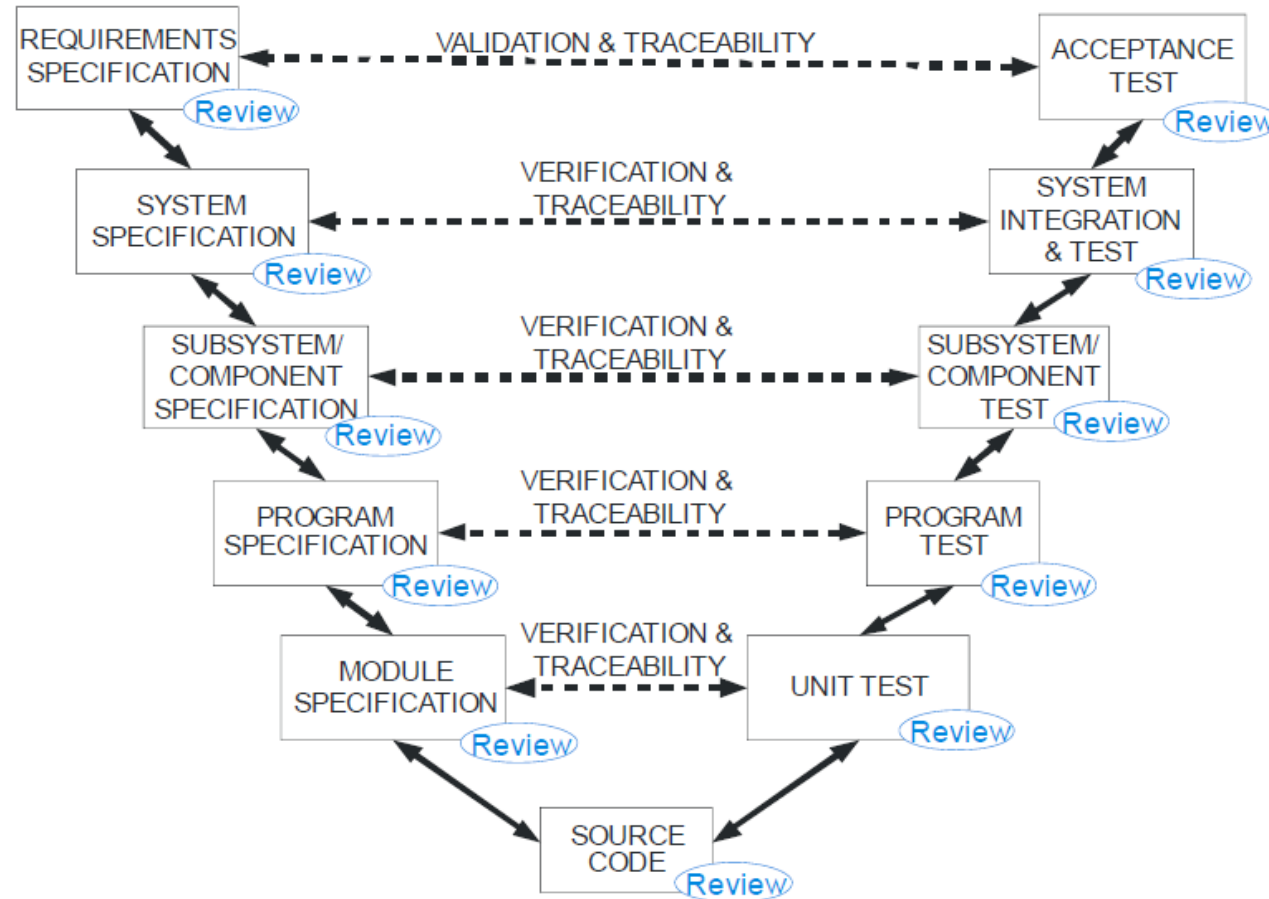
REQUIREMENTS SPECIFICATION
Review

VALIDATION & TRACEABILITY

ACCEPTANCE TEST
Review

SYSTEM SPECIFICATION
Review

VERIFICATION & TRACEABILITY

SYSTEM INTEGRATION & TEST
Review

SUBSYSTEM/ COMPONENT SPECIFICATION
Review

VERIFICATION & TRACEABILITY

SUBSYSTEM/ COMPONENT TEST
Review

PROGRAM SPECIFICATION
Review

VERIFICATION & TRACEABILITY

PROGRAM TEST
Review

MODULE SPECIFICATION
Review

VERIFICATION & TRACEABILITY

UNIT TEST
Review

SOURCE CODE
Review